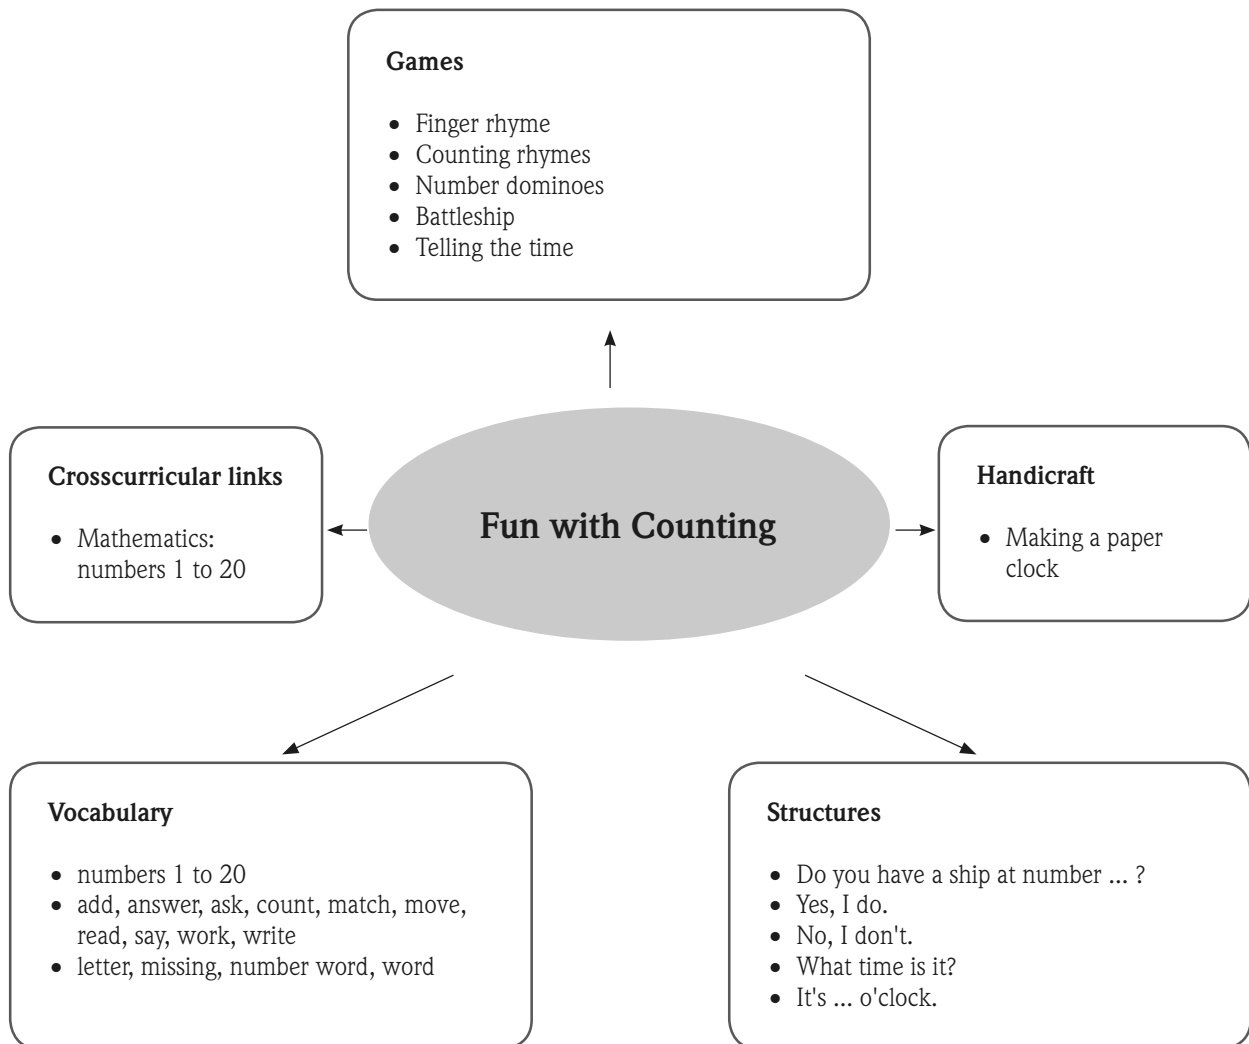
Games

- Finger rhyme
- Counting rhymes
- Number dominoes
- Battleship
- Telling the time

Crosscurricular links

- Mathematics: numbers 1 to 20

Fun with Counting

Handicraft

- Making a paper clock

Vocabulary

- numbers 1 to 20
- add, answer, ask, count, match, move, read, say, work, write
- letter, missing, number word, word

Structures

- Do you have a ship at number ... ?
- Yes, I do.
- No, I don't.
- What time is it?
- It's ... o'clock.